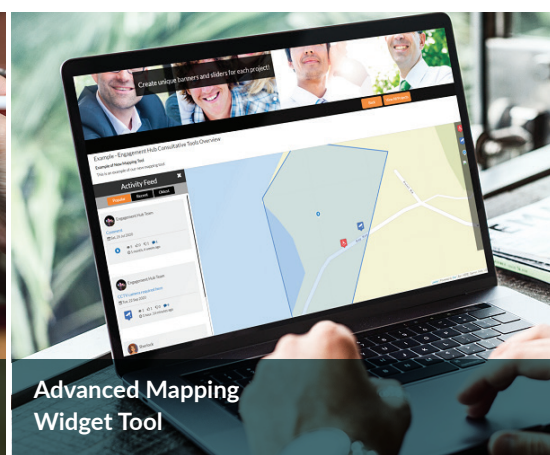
Create unique banners and sliders for each project

Example - Engagement Hub Consultative Tools Overview

Example of New Mapping Tool

This is an example of our new mapping tool

Activity Feed

Popular

Recent

Oldest

Engagement Hub Team

Engagement Hub Team

Advanced Mapping Widget Tool